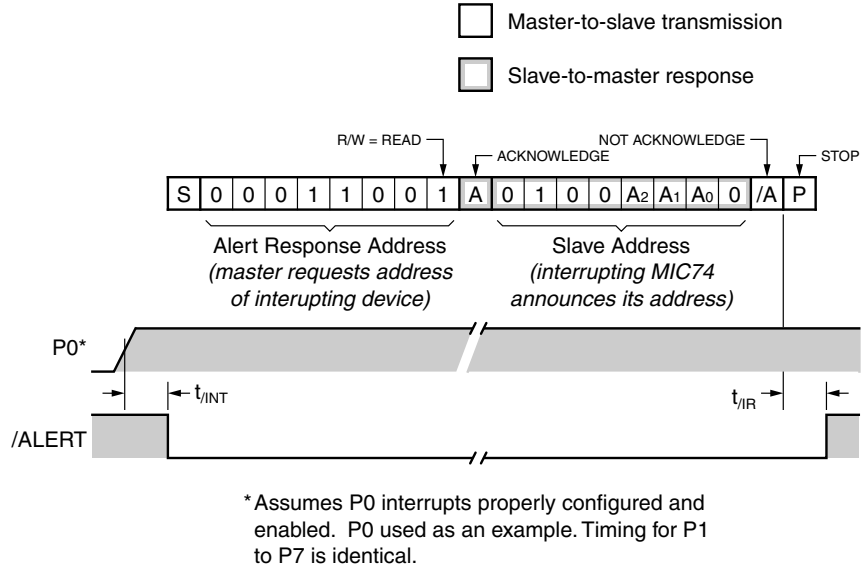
Master-to-slave transmission

Slave-to-master response

R/W = READ

ACKNOWLEDGE

NOT ACKNOWLEDGE

STOP

| S | 0 | 0 | 0 | 1 | 1 | 0 | 0 | 1 | A | 0 | 1 | 0 | 0 | $A_2$ | $A_1$ | $A_0$ | 0 | /A | P |
|---|---|---|---|---|---|---|---|---|---|---|---|---|---|---|---|---|---|---|---|

Alert Response Address
(master requests address of interupting device)

Slave Address
(interrupting MIC74 announces its address)

P0*

$t_{/INT}$

$t_{/IR}$

/ALERT

*Assumes P0 interrupts properly configured and enabled. P0 used as an example. Timing for P1 to P7 is identical.